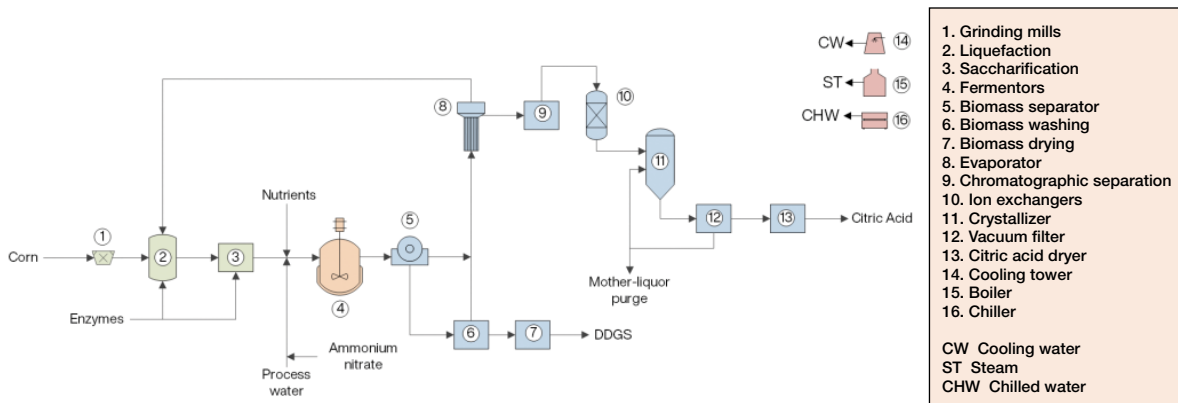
CW 14
ST 15
CHW 16

8
9
10
11

Nutrients

1
Corn
2
3
4
5

12
13
Citric Acid

Mother-liquor purge

Enzymes
6
7
DDGS

Ammonium nitrate

Process water

1. Grinding mills
2. Liquefaction
3. Saccharification
4. Fermentors
5. Biomass separator
6. Biomass washing
7. Biomass drying
8. Evaporator
9. Chromatographic separation
10. Ion exchangers
11. Crystallizer
12. Vacuum filter
13. Citric acid dryer
14. Cooling tower
15. Boiler
16. Chiller

CW Cooling water
ST Steam
CHW Chilled water